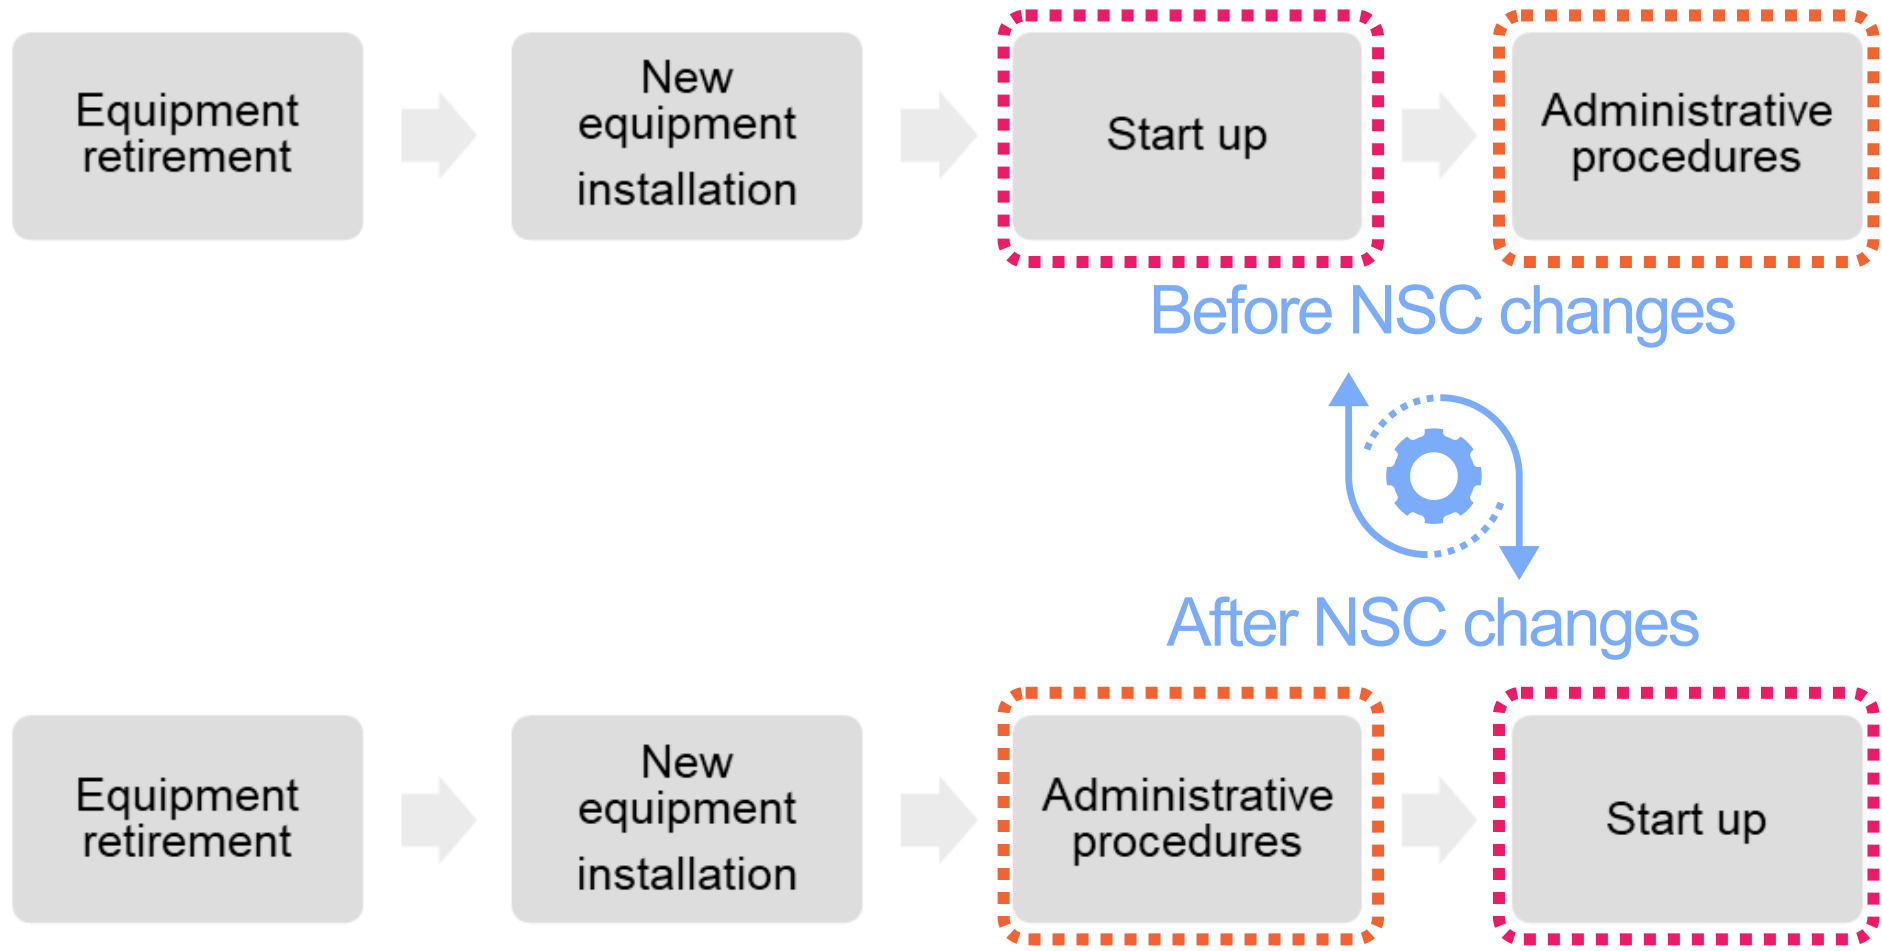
Equipment retirement

New equipment installation

Start up

Administrative procedures

Before NSC changes

After NSC changes

Equipment retirement

New equipment installation

Administrative procedures

Start up